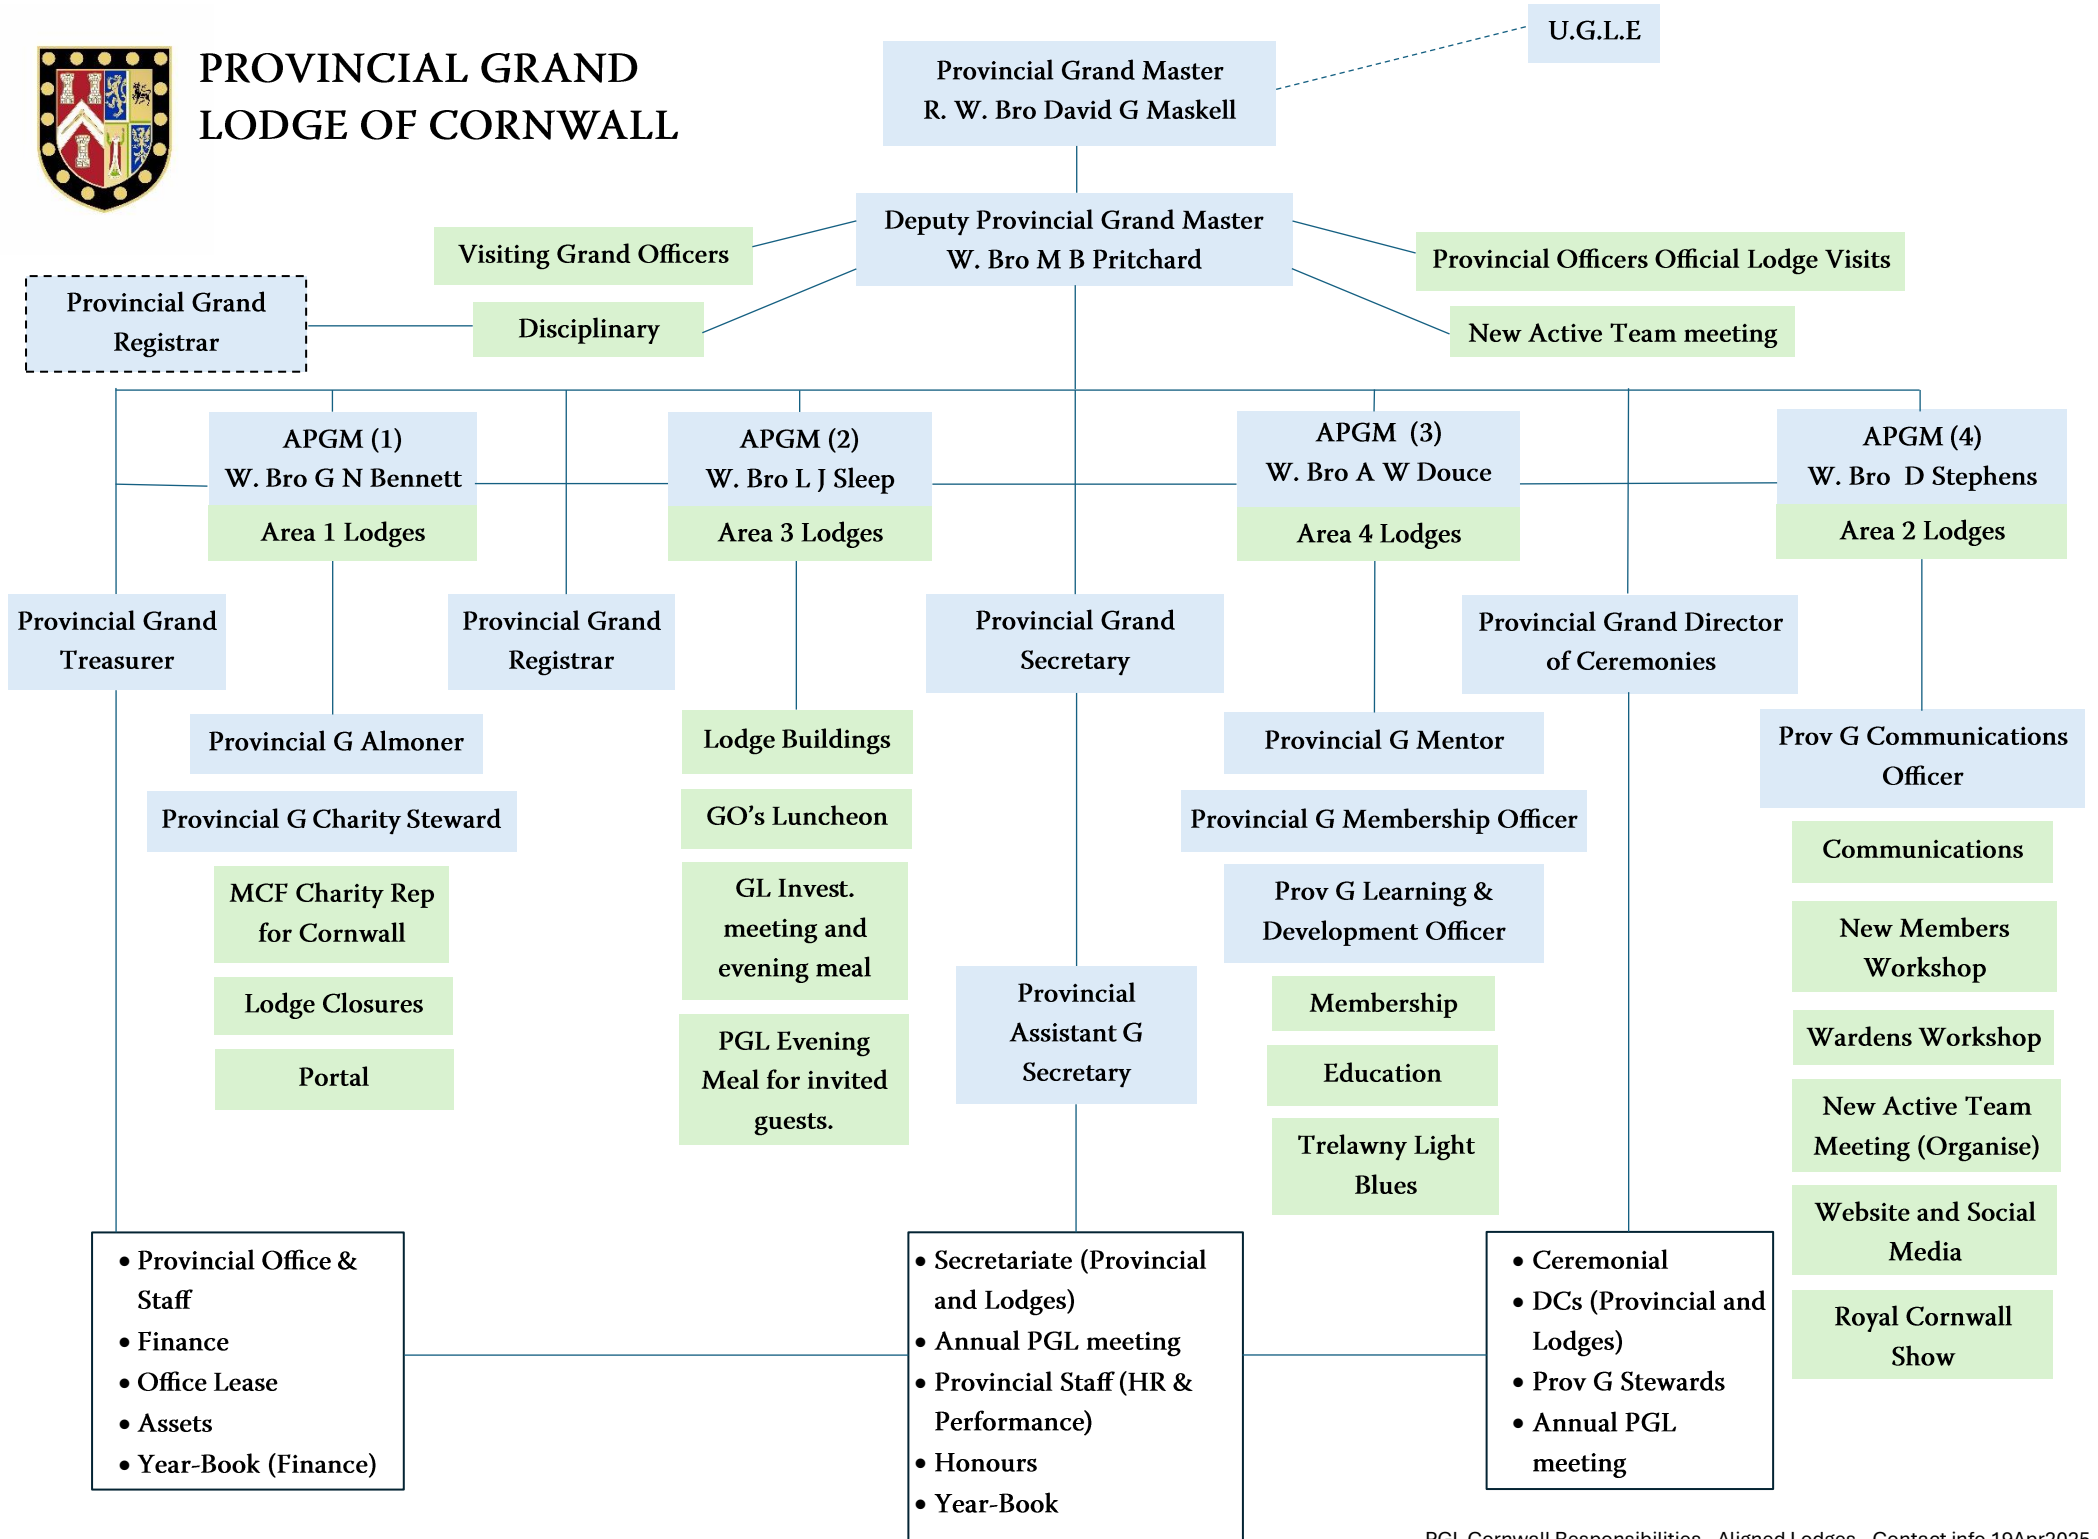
PROVINCIAL GRAND LODGE OF CORNWALL

U.G.L.E

Provincial Grand Master
R. W. Bro David G Maskell

Deputy Provincial Grand Master
W. Bro M B Pritchard

Visiting Grand Officers

Disciplinary

Provincial Grand Registrar

Provincial Officers Official Lodge Visits

New Active Team meeting

APGM (1)
W. Bro G N Bennett
Area 1 Lodges

APGM (2)
W. Bro L J Sleep
Area 3 Lodges

APGM (3)
W. Bro A W Douce
Area 4 Lodges

APGM (4)
W. Bro D Stephens
Area 2 Lodges

Provincial Grand Treasurer

Provincial Grand Registrar

Provincial Grand Secretary

Provincial Grand Director of Ceremonies

Provincial G Almoner

Provincial G Charity Steward

MCF Charity Rep for Cornwall

Lodge Closures

Portal

Lodge Buildings

GO's Luncheon

GL Invest. meeting and evening meal

PGL Evening Meal for invited guests.

Provincial Assistant G Secretary

Provincial G Mentor

Provincial G Membership Officer

Prov G Learning & Development Officer

Membership

Education

Trelawny Light Blues

Prov G Communications Officer

Communications

New Members Workshop

Wardens Workshop

New Active Team Meeting (Organise)

Website and Social Media

Royal Cornwall Show

• Provincial Office & Staff
• Finance
• Office Lease
• Assets
• Year-Book (Finance)

• Secretariate (Provincial and Lodges)
• Annual PGL meeting
• Provincial Staff (HR & Performance)
• Honours
• Year-Book

• Ceremonial
• DCs (Provincial and Lodges)
• Prov G Stewards
• Annual PGL meeting

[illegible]